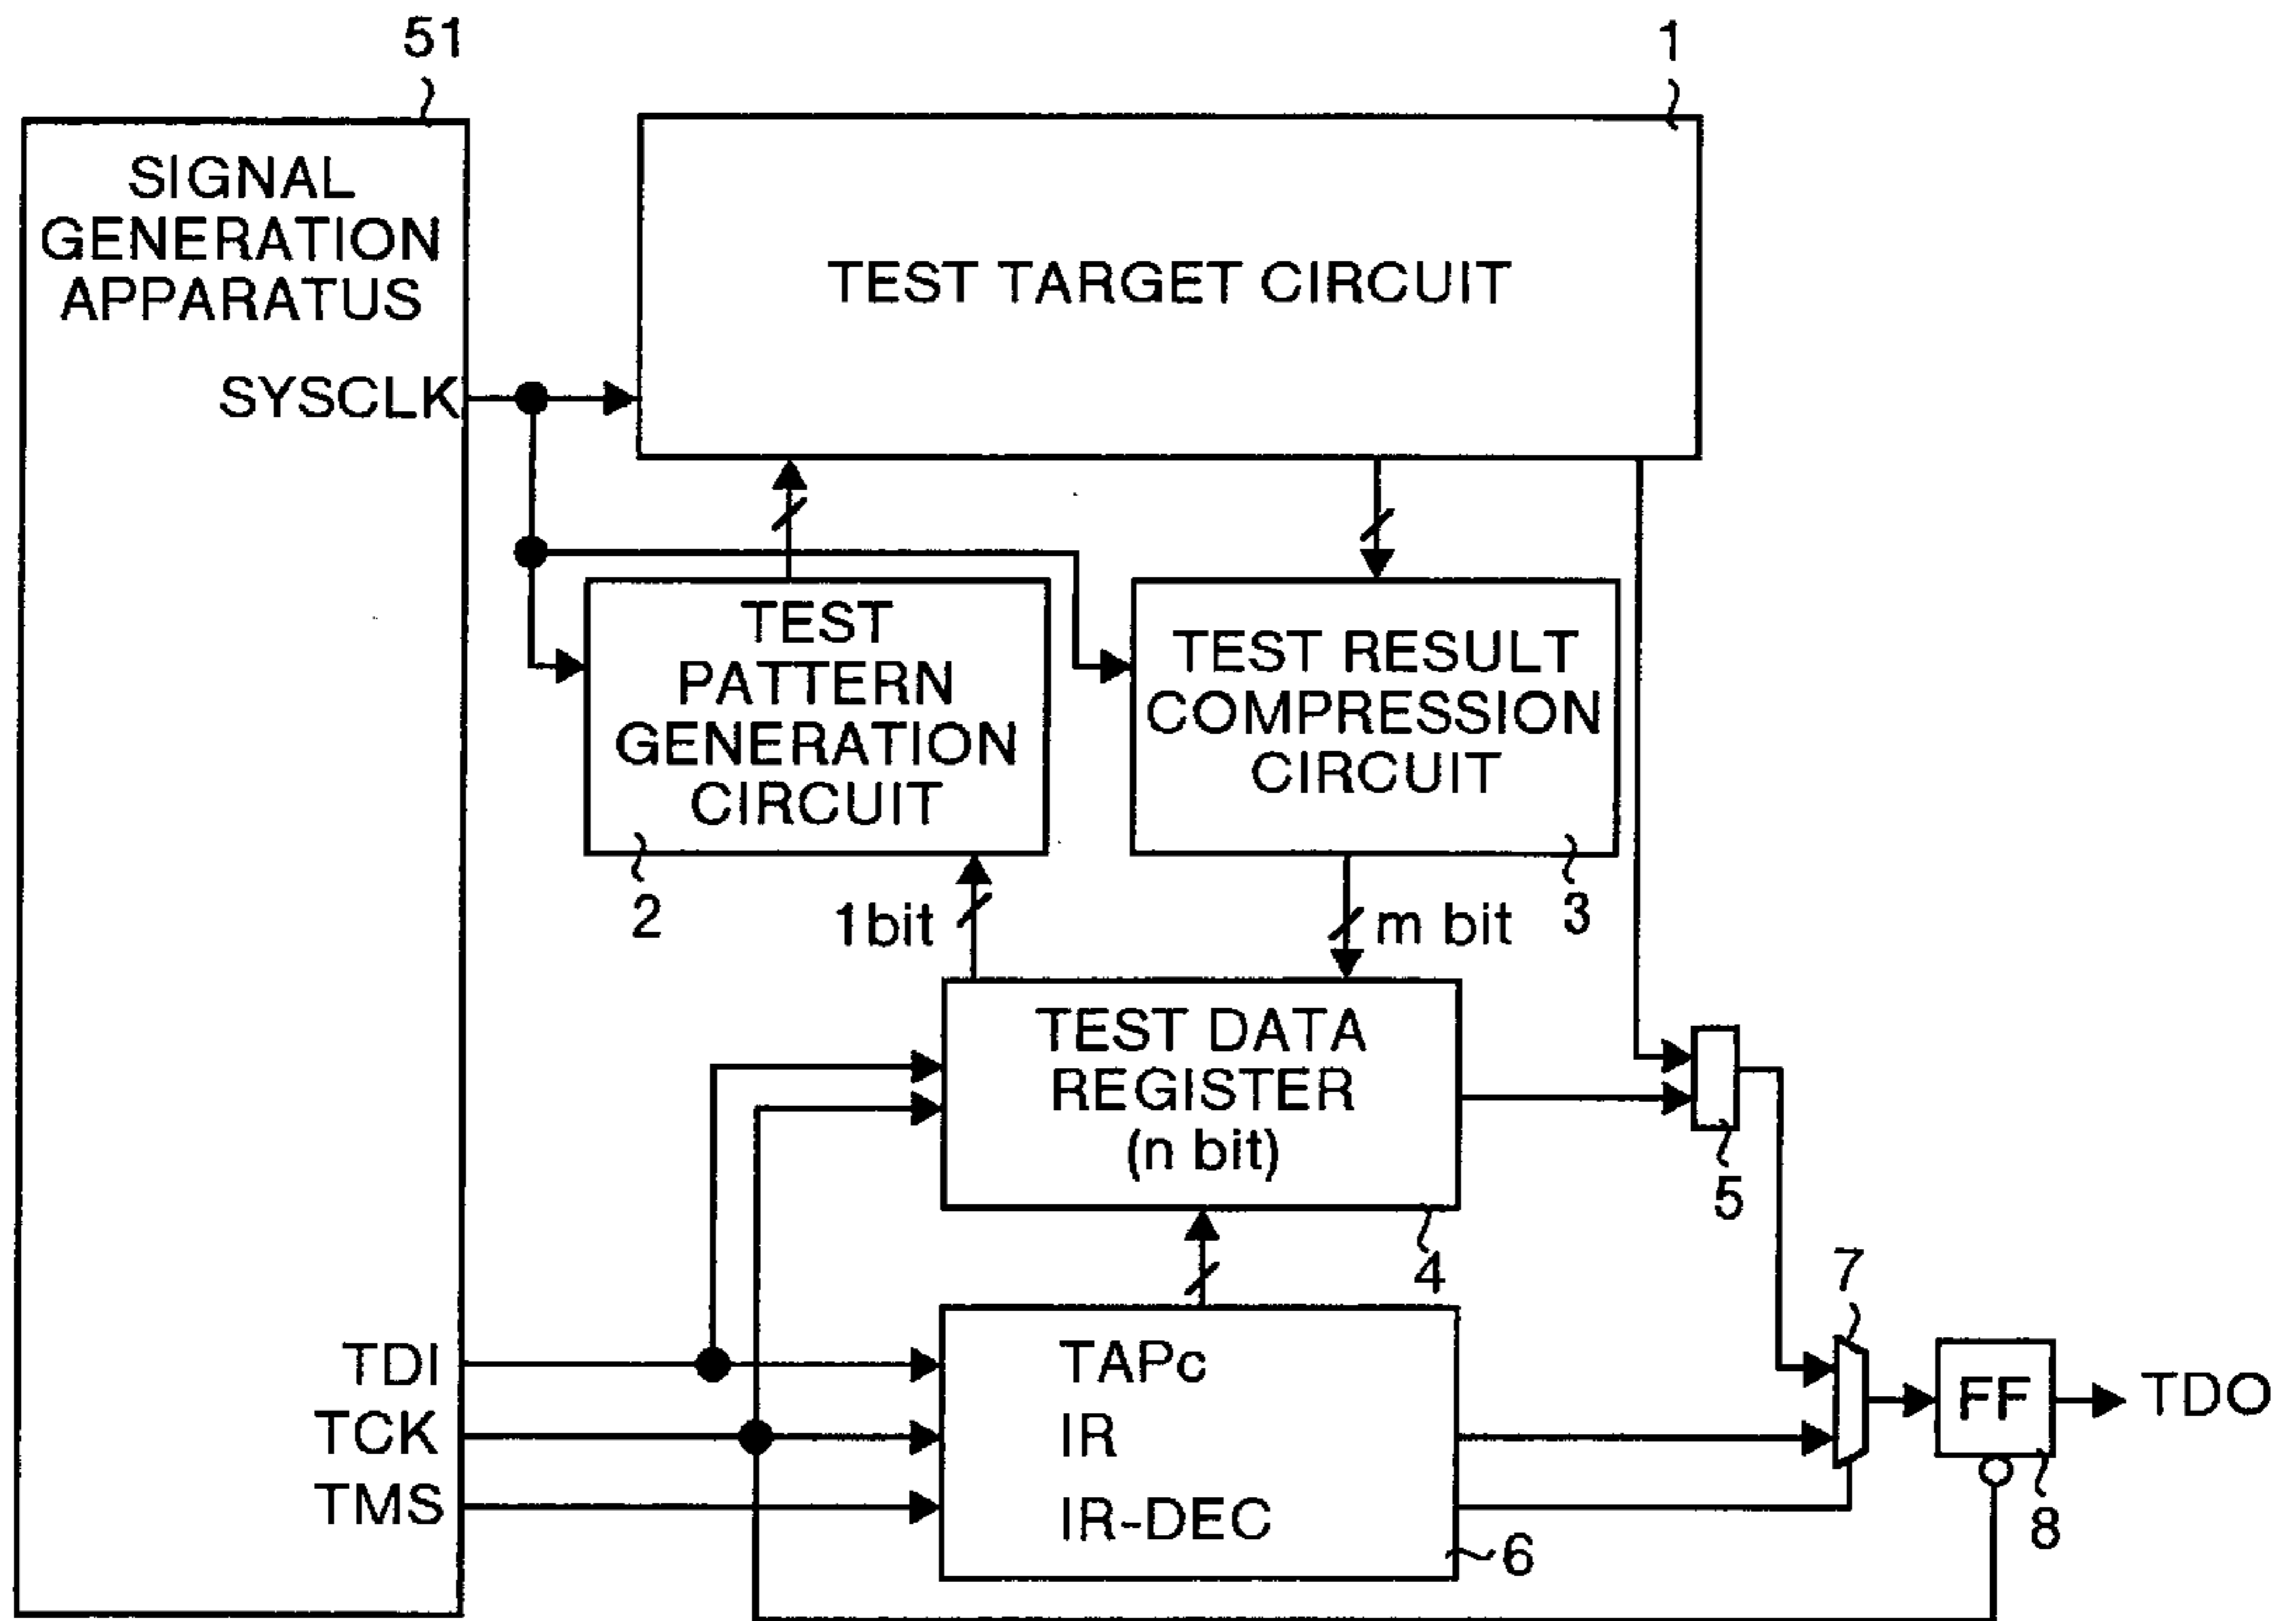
51

1

SIGNAL GENERATION APPARATUS

SYSCLK

TEST TARGET CIRCUIT

TEST PATTERN GENERATION CIRCUIT

TEST RESULT COMPRESSION CIRCUIT

2

1bit

m bit

3

TEST DATA REGISTER (n bit)

5

4

7

TDI

TCK

TMS

TAPc

IR

IR-DEC

FF

TDO

8

6